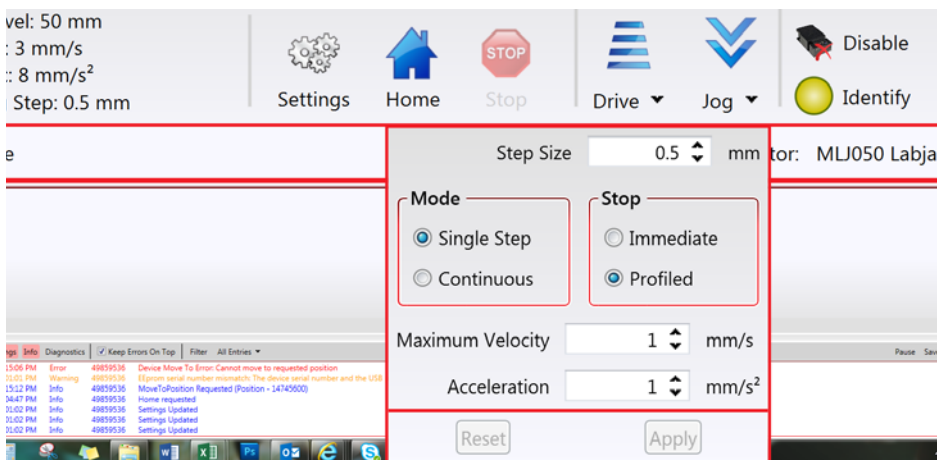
vel: 50 mm
: 3 mm/s
: 8 mm/s²
Step: 0.5 mm

Settings
Home
STOP
Stop
Drive ▾
Jog ▾
Disable
Identify

e

Step Size 0.5 mm

tor: MLJ050 Labja

Mode
Single Step
Continuous

Stop
Immediate
Profiled

Maximum Velocity 1 mm/s
Acceleration 1 mm/s²

Reset
Apply

ngs Info Diagnostics | Keep Errors On Top | Filter All Entries ▾

Pause Sav

| | | | |
|---|---|---|---|
| 15:06 PM | Error | 49859536 | Device Move To Error: Cannot move to requested position |
| 01:01 PM | Warning | 49859536 | EEprom serial number mismatch: The device serial number and the USB |
| 15:12 PM | Info | 49859536 | MoveToPosition Requested (Position = 14745600) |
| 04:47 PM | Info | 49859536 | Home requested |
| 01:02 PM | Info | 49859536 | Settings Updated |
| 01:02 PM | Info | 49859536 | Settings Updated |
| 01:02 PM | Info | 49859536 | Settings Updated |